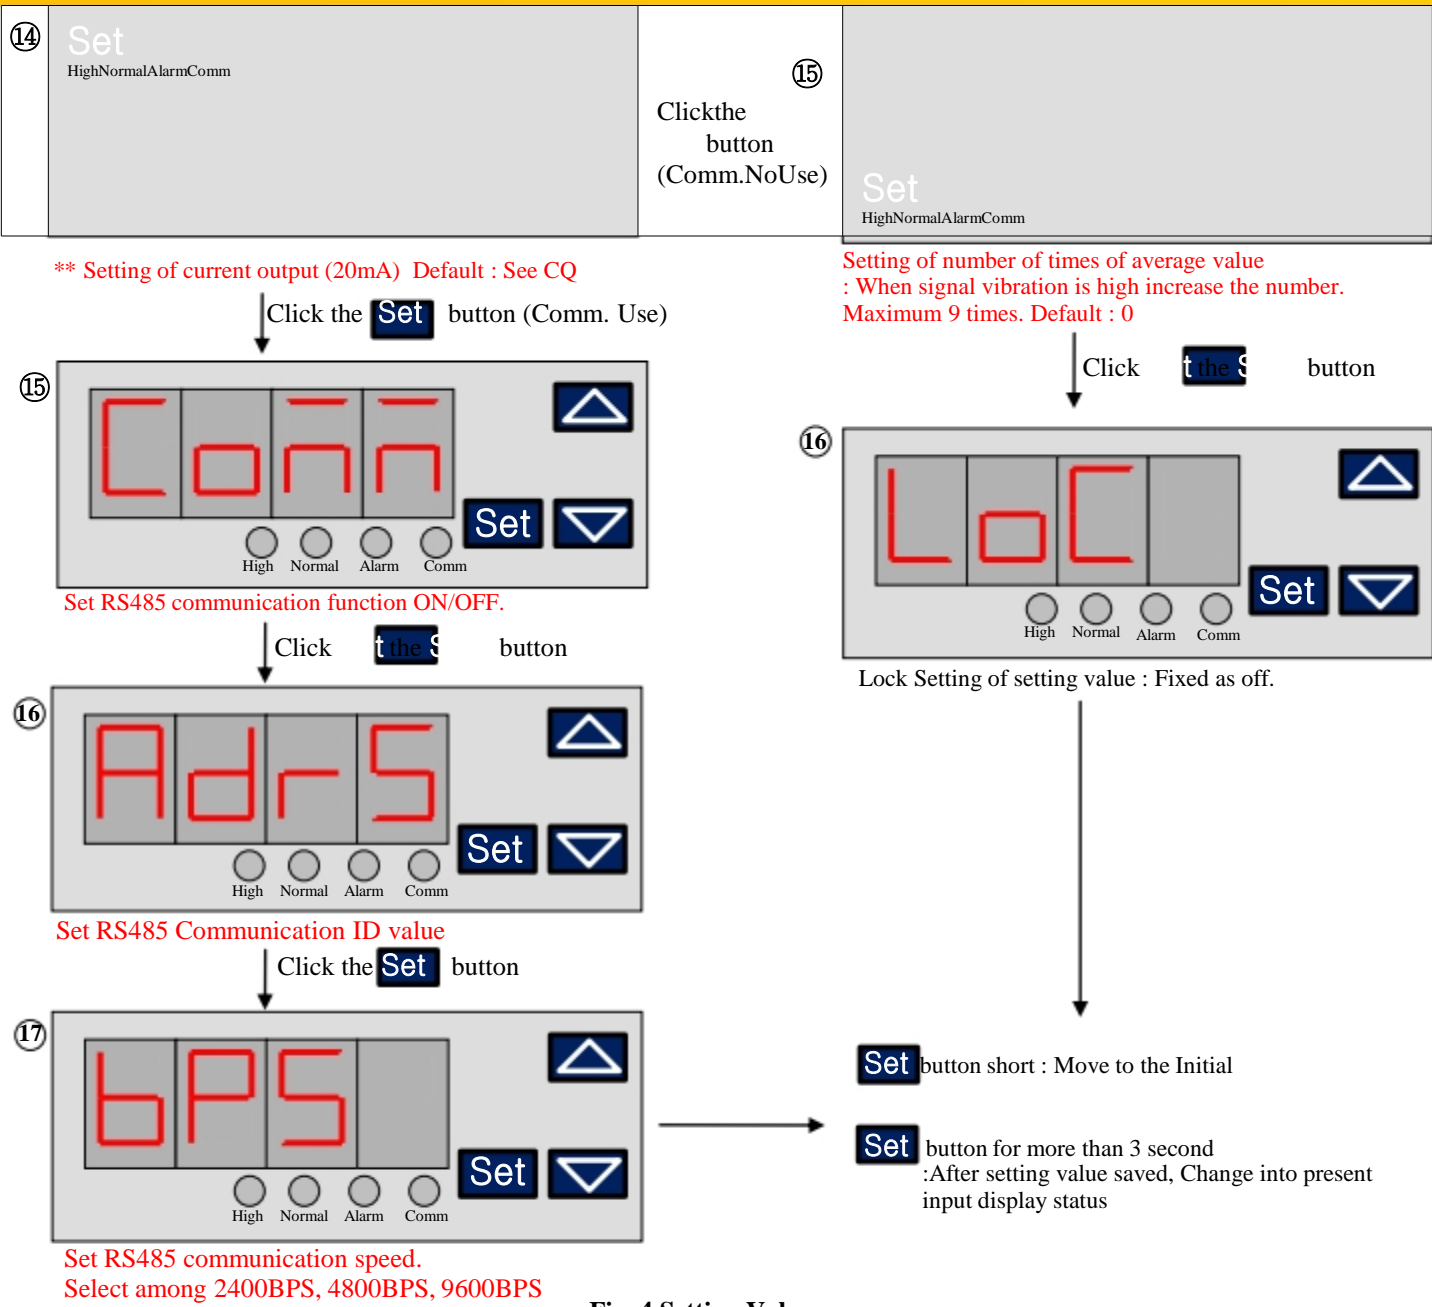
⑭ Set
HighNormalAlarmComm

⑮
Clickthe button (Comm.NoUse)

Set
HighNormalAlarmComm

** Setting of current output (20mA) Default : See CQ

Click the Set button (Comm. Use)

⑮
Conn
Set
High Normal Alarm Comm

Set RS485 communication function ON/OFF.

Click t the S button

⑯
AdrS
Set
High Normal Alarm Comm

Set RS485 Communication ID value

Click the Set button

⑰
bPS
Set
High Normal Alarm Comm

Set RS485 communication speed.
Select among 2400BPS, 4800BPS, 9600BPS

Setting of number of times of average value
: When signal vibration is high increase the number.
Maximum 9 times. Default : 0

Click t the S button

⑯
LoC
Set
High Normal Alarm Comm

Lock Setting of setting value : Fixed as off.

Set button short : Move to the Initial

Set button for more than 3 second
:After setting value saved, Change into present input display status

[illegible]